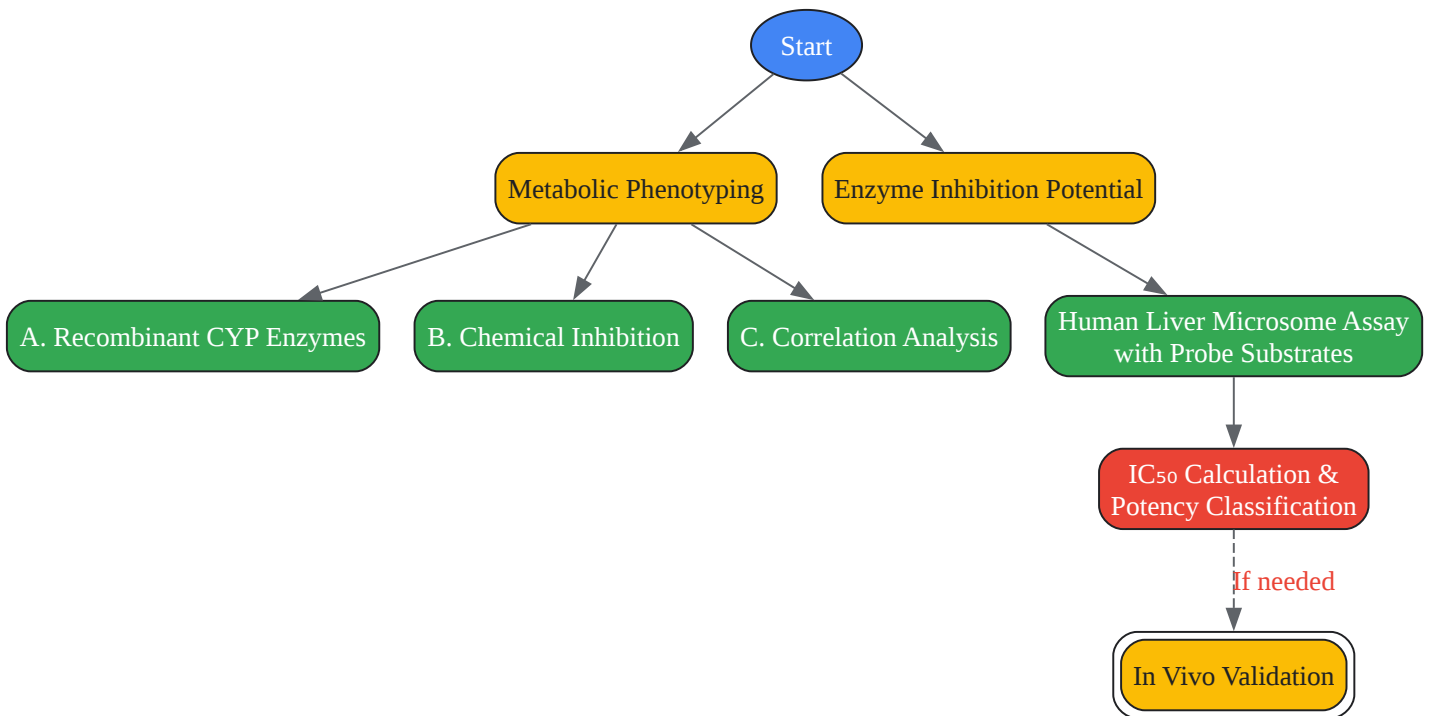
Start

Metabolic Phenotyping

Enzyme Inhibition Potential

A. Recombinant CYP Enzymes

B. Chemical Inhibition

C. Correlation Analysis

Human Liver Microsome Assay with Probe Substrates

$IC_{50}$ Calculation & Potency Classification

If needed

In Vivo Validation